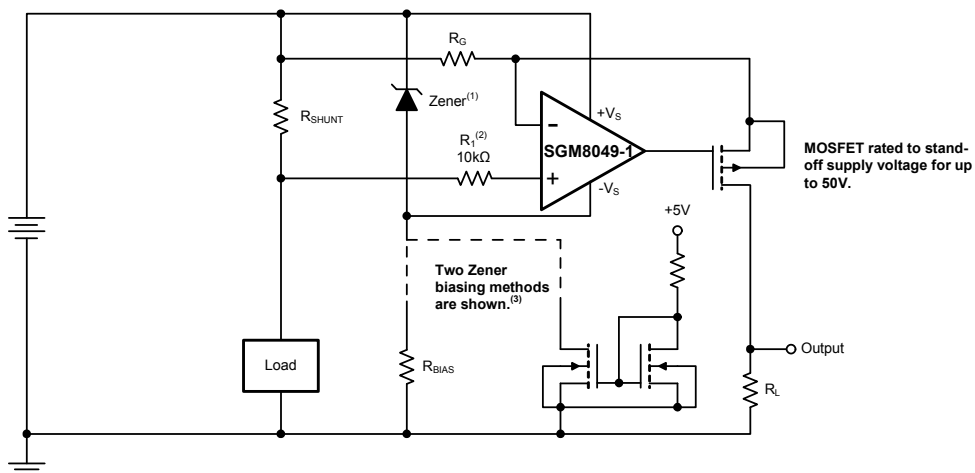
$R_G$

Zener$^{(1)}$

$R_{SHUNT}$

$R_1^{(2)}$
10kΩ

$+V_S$

SGM8049-1

$-V_S$

MOSFET rated to stand-off supply voltage for up to 50V.

+5V

Two Zener biasing methods are shown.$^{(3)}$

Load

$R_{BIAS}$

Output

$R_L$